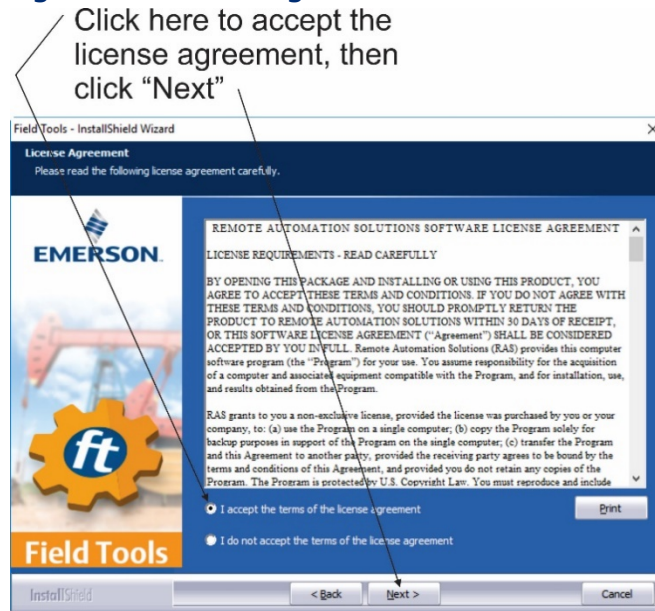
Click here to accept the license agreement, then click "Next"

Field Tools - InstallShield Wizard

License Agreement
Please read the following license agreement carefully.

EMERSON.

REMOTE AUTOMATION SOLUTIONS SOFTWARE LICENSE AGREEMENT

LICENSE REQUIREMENTS - READ CAREFULLY

BY OPENING THIS PACKAGE AND INSTALLING OR USING THIS PRODUCT, YOU AGREE TO ACCEPT THESE TERMS AND CONDITIONS. IF YOU DO NOT AGREE WITH THESE TERMS AND CONDITIONS, YOU SHOULD PROMPTLY RETURN THE PRODUCT TO REMOTE AUTOMATION SOLUTIONS WITHIN 30 DAYS OF RECEIPT, OR THIS SOFTWARE LICENSE AGREEMENT ("Agreement") SHALL BE CONSIDERED ACCEPTED BY YOU IN FULL. Remote Automation Solutions (RAS) provides this computer software program (the "Program") for your use. You assume responsibility for the acquisition of a computer and associated equipment compatible with the Program, and for installation, use, and results obtained from the Program.

RAS grants to you a non-exclusive license, provided the license was purchased by you or your company, to: (a) use the Program on a single computer; (b) copy the Program solely for backup purposes in support of the Program on the single computer; (c) transfer the Program and this Agreement to another party, provided the receiving party agrees to be bound by the terms and conditions of this Agreement, and provided you do not retain any copies of the Program. The Program is protected by U.S. Copyright Law. You must reproduce and include

ft

Field Tools

I accept the terms of the license agreement

Print

I do not accept the terms of the license agreement

InstallShield

< Back

Next >

Cancel